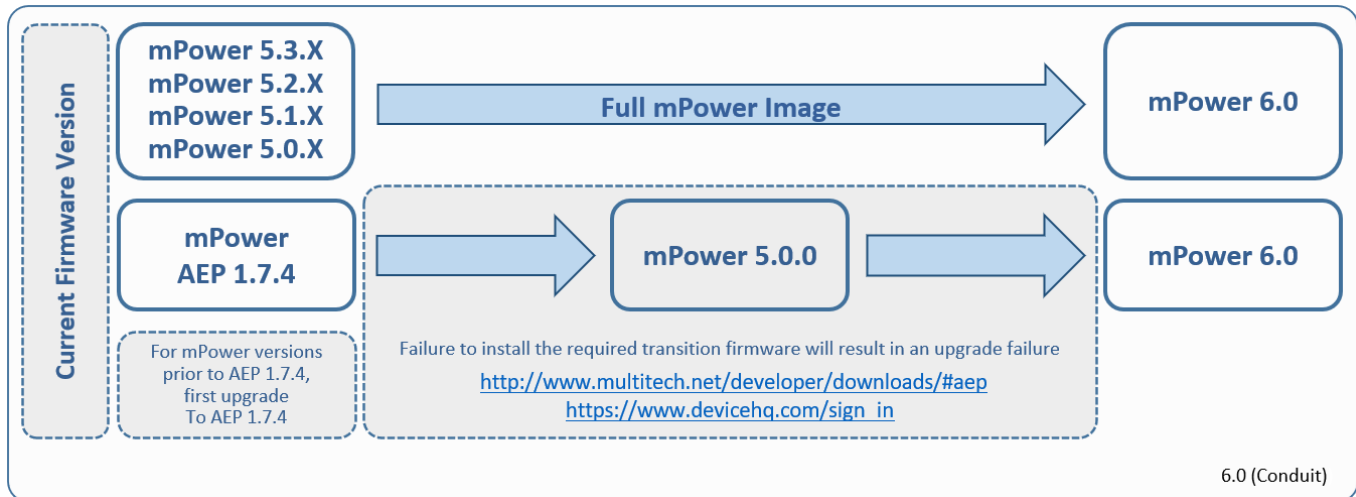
Current Firmware Version

mPower 5.3.X
mPower 5.2.X
mPower 5.1.X
mPower 5.0.X

Full mPower Image

mPower 6.0

mPower AEP 1.7.4

mPower 5.0.0

mPower 6.0

For mPower versions prior to AEP 1.7.4, first upgrade To AEP 1.7.4

Failure to install the required transition firmware will result in an upgrade failure

http://www.multitech.net/developer/downloads/#aep
https://www.devicehq.com/sign_in

6.0 (Conduit)